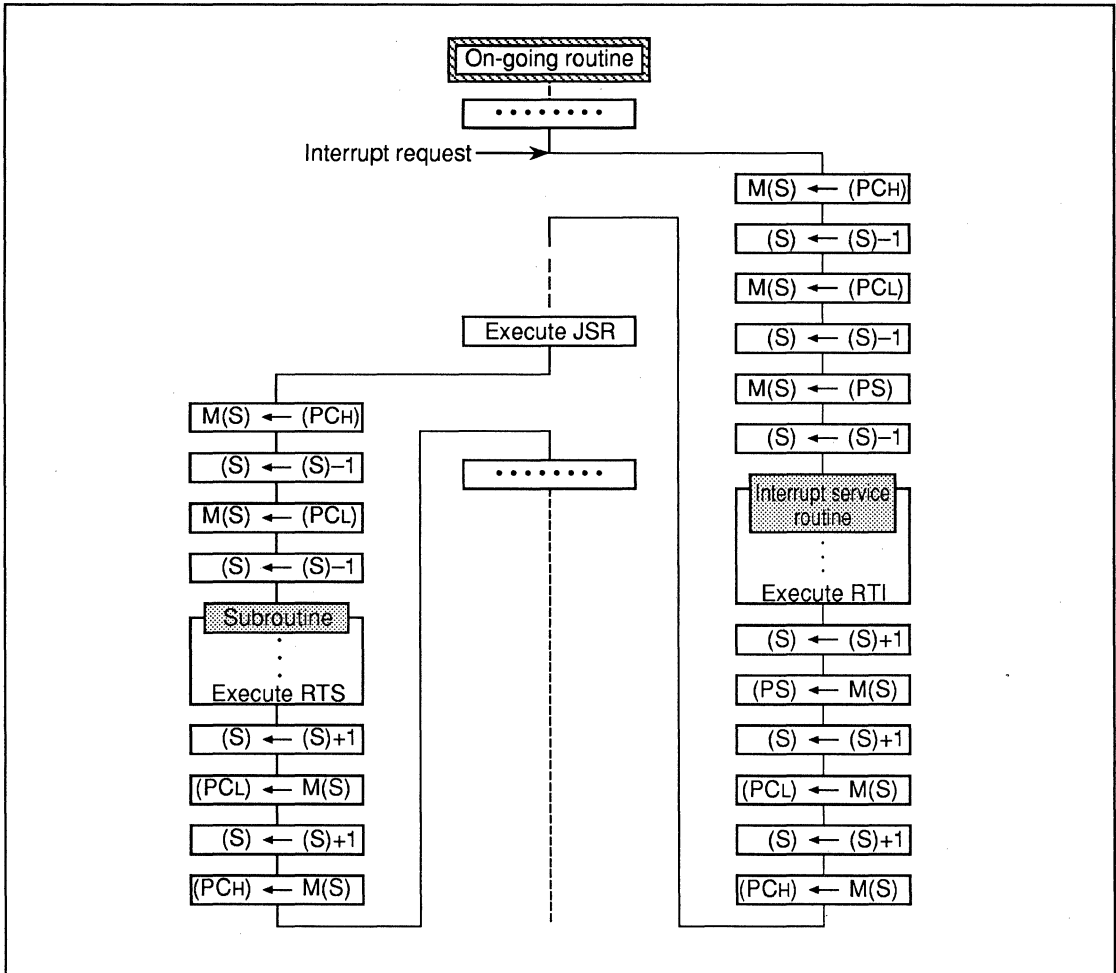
On-going routine

••••••••

Interrupt request

M(S) ← (PCH)

(S) ← (S)–1

M(S) ← (PCL)

(S) ← (S)–1

M(S) ← (PS)

(S) ← (S)–1

Interrupt service routine

Execute RTI

(S) ← (S)+1

(PS) ← M(S)

(S) ← (S)+1

(PCL) ← M(S)

(S) ← (S)+1

(PCH) ← M(S)

Execute JSR

••••••••

M(S) ← (PCH)

(S) ← (S)–1

M(S) ← (PCL)

(S) ← (S)–1

Subroutine

Execute RTS

(S) ← (S)+1

(PCL) ← M(S)

(S) ← (S)+1

(PCH) ← M(S)